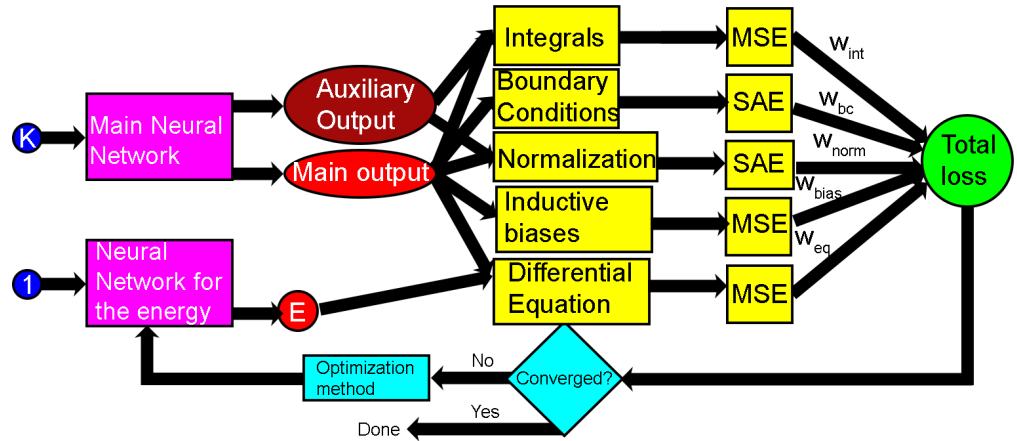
K

Main Neural Network

Auxiliary Output

Main output

1

Neural Network for the energy

E

Integrals

Boundary Conditions

Normalization

Inductive biases

Differential Equation

MSE

SAE

SAE

MSE

MSE

$w_{int}$

$w_{bc}$

$w_{norm}$

$w_{bias}$

$w_{eq}$

Total loss

Converged?

No

Optimization method

Yes

Done